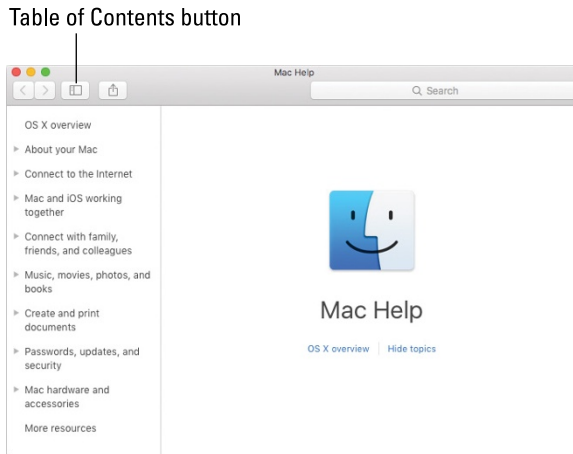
Table of Contents button

Mac Help

Search

OS X overview

About your Mac

Connect to the Internet

Mac and iOS working together

Connect with family, friends, and colleagues

Music, movies, photos, and books

Create and print documents

Passwords, updates, and security

Mac hardware and accessories

More resources

Mac Help

OS X overview | Hide topics